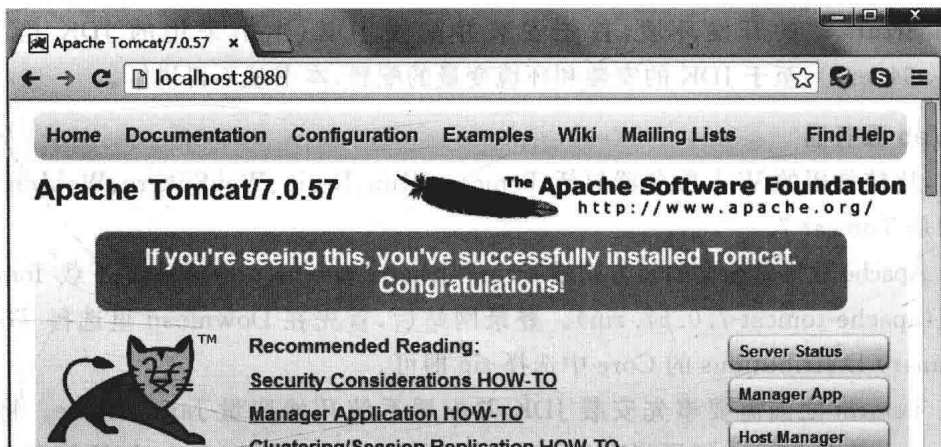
Apache Tomcat/7.0.57 ×

localhost:8080

Home Documentation Configuration Examples Wiki Mailing Lists Find Help

Apache Tomcat/7.0.57

The Apache Software Foundation
http://www.apache.org/

If you're seeing this, you've successfully installed Tomcat. Congratulations!

TM

Recommended Reading:
Security Considerations HOW-TO
Manager Application HOW-TO
Clustering/Session Replication HOW-TO

Server Status
Manager App
Host Manager